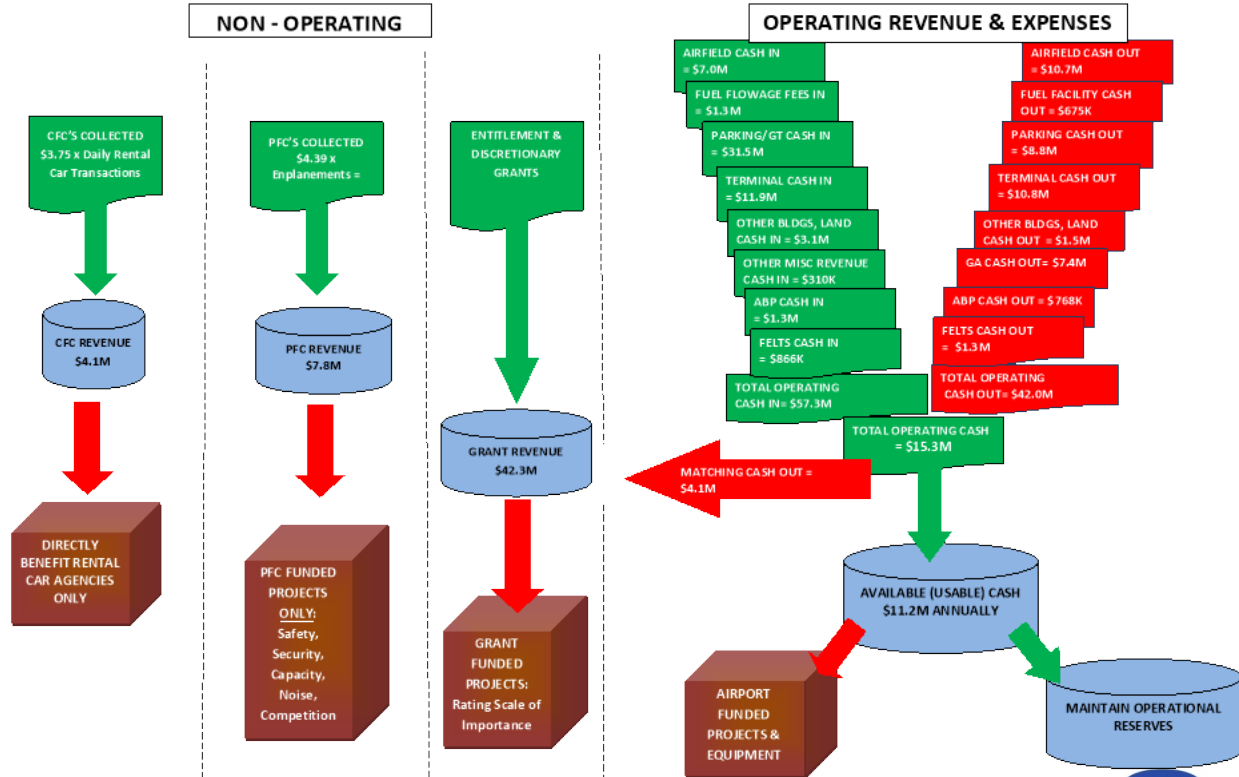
NON - OPERATING

OPERATING REVENUE & EXPENSES

CFC'S COLLECTED $3.75 x Daily Rental Car Transactions

CFC REVENUE $4.1M

DIRECTLY BENEFIT RENTAL CAR AGENCIES ONLY

PFC'S COLLECTED $4.39 x Enplanements =

PFC REVENUE $7.8M

PFC FUNDED PROJECTS ONLY: Safety, Security, Capacity, Noise, Competition

ENTITLEMENT & DISCRETIONARY GRANTS

GRANT REVENUE $42.3M

GRANT FUNDED PROJECTS: Rating Scale of Importance

AIRFIELD CASH IN = $7.0M

FUEL FLOWAGE FEES IN = $1.3M

PARKING/GT CASH IN = $31.5M

TERMINAL CASH IN = $11.9M

OTHER BLDGS, LAND CASH IN = $3.1M

OTHER MISC REVENUE CASH IN = $310K

ABP CASH IN = $1.3M

FELTS CASH IN = $866K

TOTAL OPERATING CASH IN= $57.3M

AIRFIELD CASH OUT = $10.7M

FUEL FACILITY CASH OUT = $675K

PARKING CASH OUT = $8.8M

TERMINAL CASH OUT = $10.8M

OTHER BLDGS, LAND CASH OUT = $1.5M

GA CASH OUT= $7.4M

ABP CASH OUT = $768K

FELTS CASH OUT = $1.3M

TOTAL OPERATING CASH OUT= $42.0M

TOTAL OPERATING CASH = $15.3M

MATCHING CASH OUT = $4.1M

AVAILABLE (USABLE) CASH $11.2M ANNUALLY

AIRPORT FUNDED PROJECTS & EQUIPMENT

MAINTAIN OPERATIONAL RESERVES